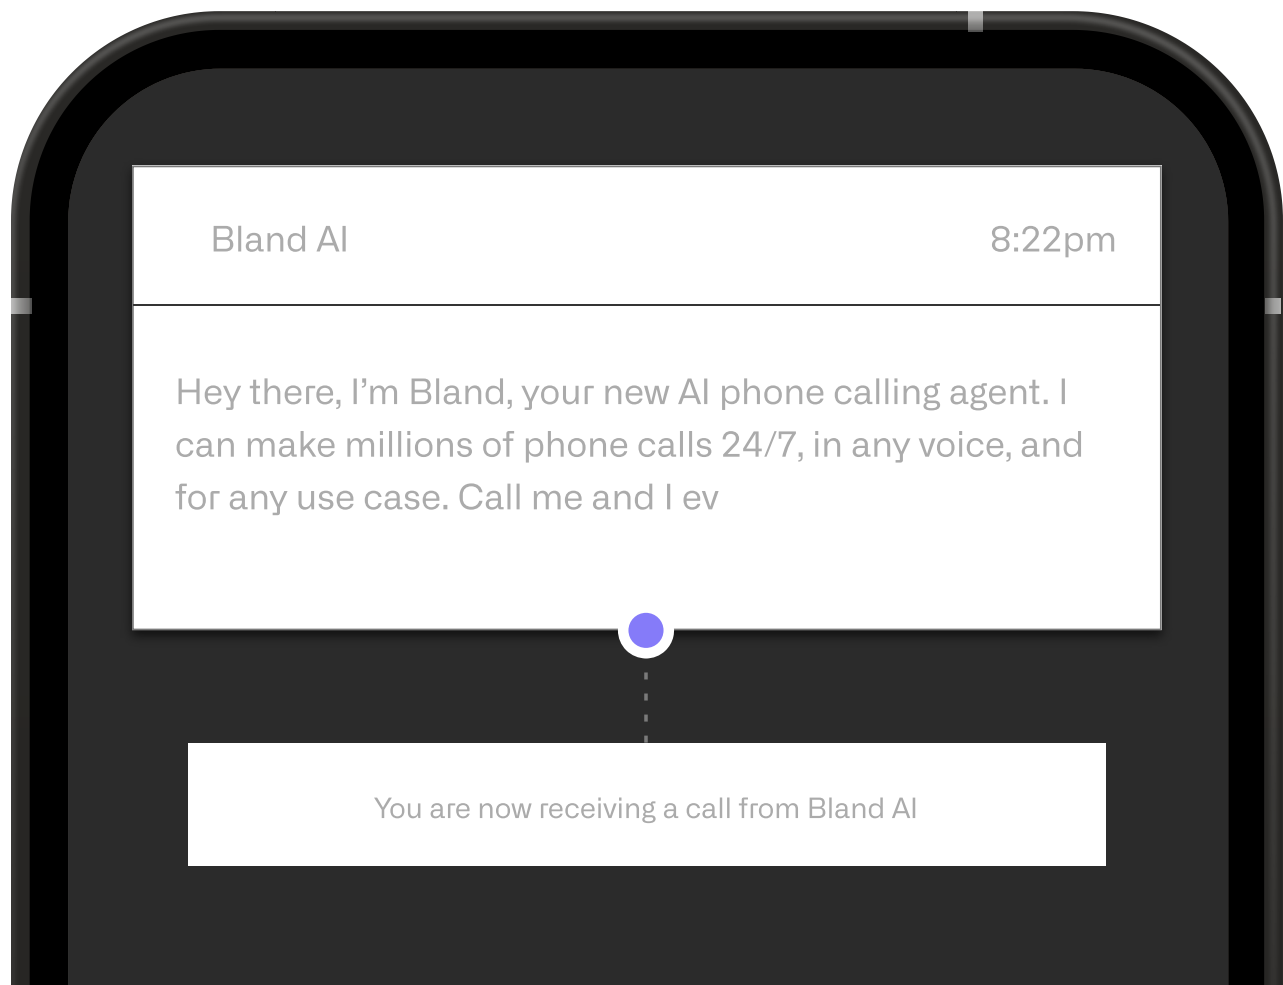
Bland AI

8:22pm

Hey there, I’m Bland, your new AI phone calling agent. I can make millions of phone calls 24/7, in any voice, and for any use case. Call me and I ev

You are now receiving a call from Bland AI